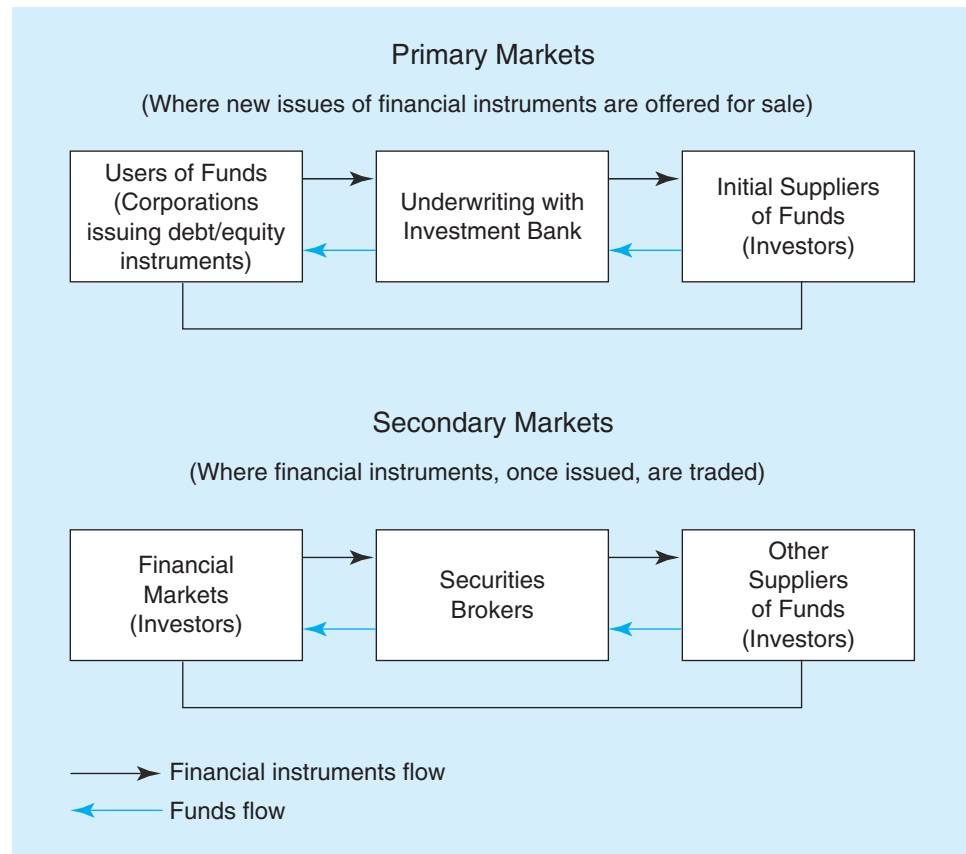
Primary Markets

(Where new issues of financial instruments are offered for sale)

Users of Funds (Corporations issuing debt/equity instruments)

Underwriting with Investment Bank

Initial Suppliers of Funds (Investors)

Secondary Markets

(Where financial instruments, once issued, are traded)

Financial Markets (Investors)

Securities Brokers

Other Suppliers of Funds (Investors)

Financial instruments flow

Funds flow